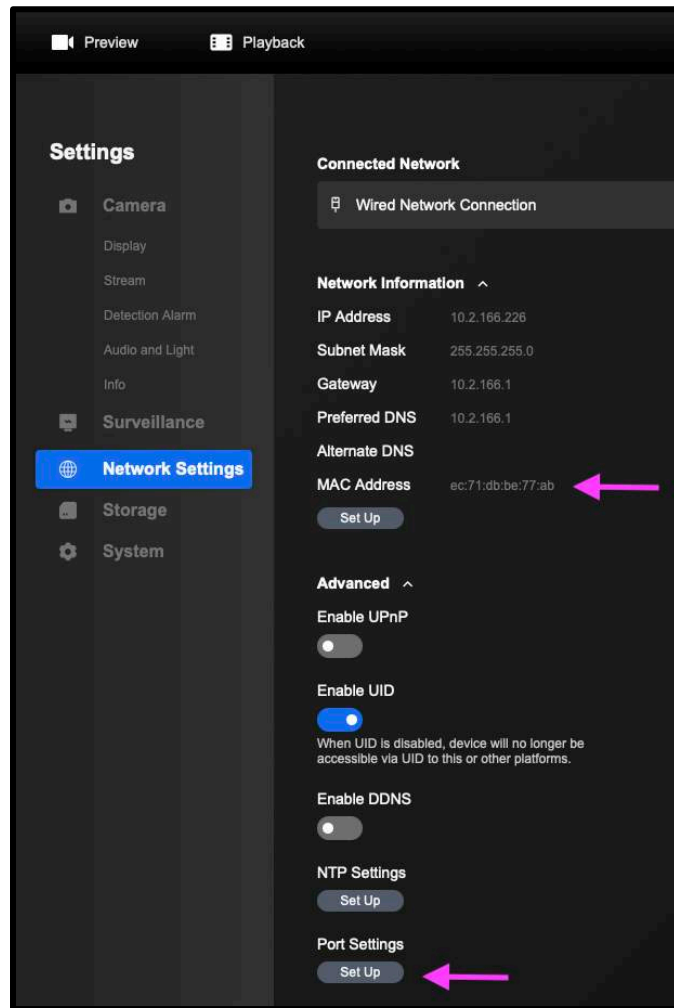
Preview Playback

Settings

Camera
Display
Stream
Detection Alarm
Audio and Light
Info
Surveillance
Network Settings
Storage
System

Connected Network

Wired Network Connection

Network Information

| IP Address | 10.2.166.226 |
|---|---|
| Subnet Mask | 255.255.255.0 |
| Gateway | 10.2.166.1 |
| Preferred DNS | 10.2.166.1 |
| Alternate DNS | |
| MAC Address | ec:71:db:be:77:ab |

Set Up

Advanced

Enable UPnP

Enable UID

When UID is disabled, device will no longer be accessible via UID to this or other platforms.

Enable DDNS

NTP Settings

Set Up

Port Settings

Set Up